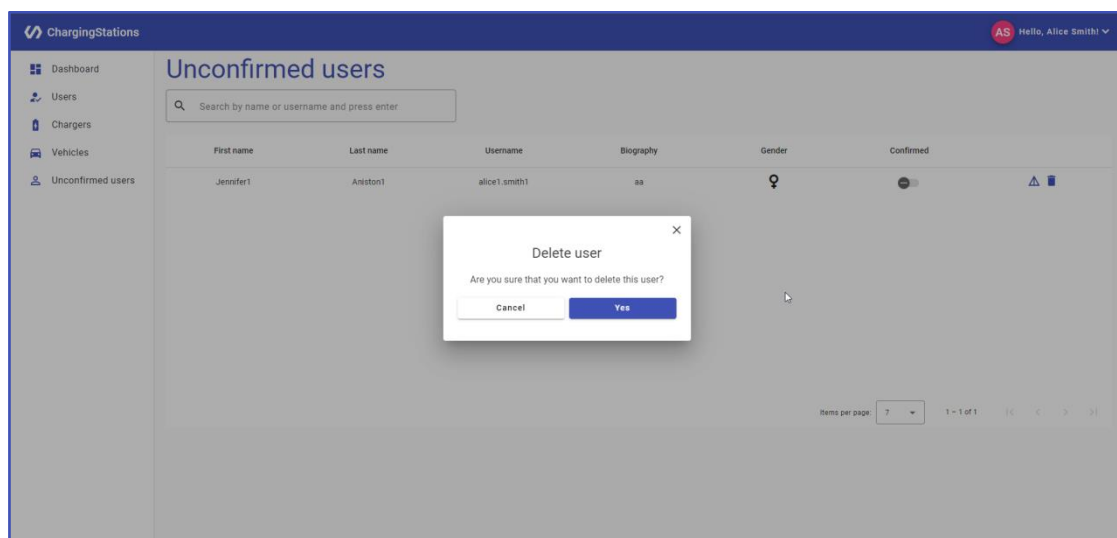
ChargingStations

AS Hello, Alice Smith!

Dashboard
Users
Chargers
Vehicles
Unconfirmed users

Unconfirmed users

Search by name or username and press enter

| First name | Last name | Username | Biography | Gender | Confirmed | |
|---|---|---|---|---|---|---|
| Jennifer1 | Aniston1 | alice1.smith1 | aa | | | |

×
Delete user
Are you sure that you want to delete this user?
Cancel
Yes

Items per page: 7
1 – 1 of 1